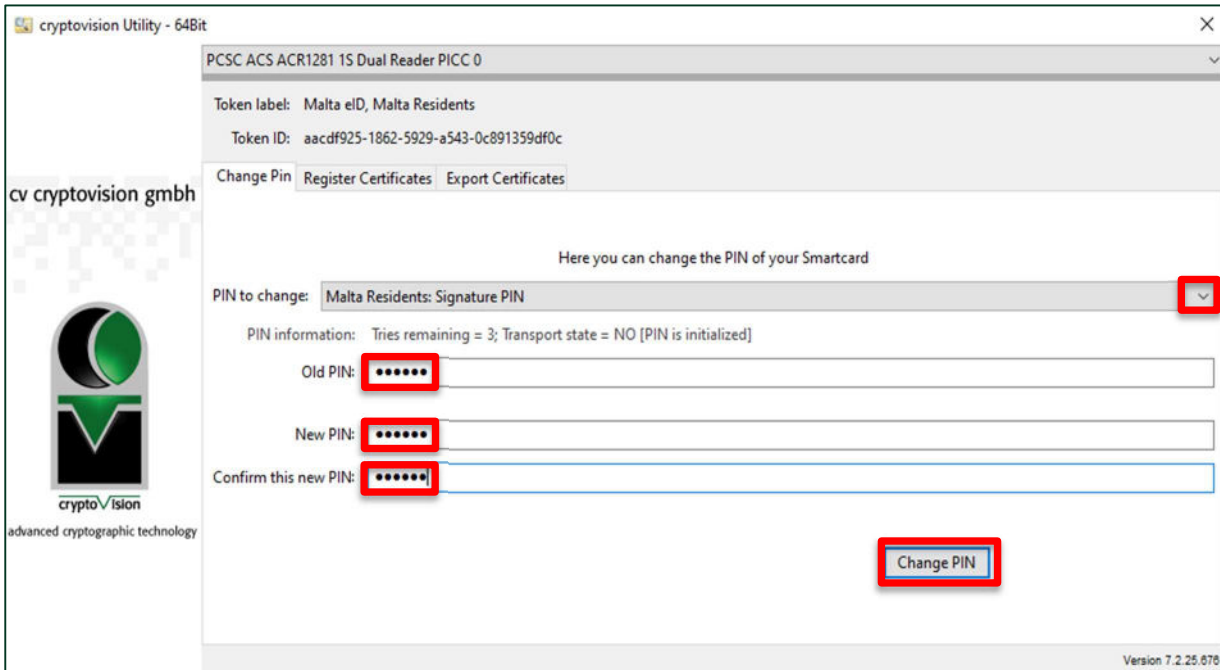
cryptovision Utility - 64Bit

PCSC ACS ACR1281 1S Dual Reader PICC 0

Token label: Malta eID, Malta Residents

Token ID: aacdf925-1862-5929-a543-0c891359df0c

Change Pin | Register Certificates | Export Certificates

cv cryptovision gmbh

Here you can change the PIN of your Smartcard

PIN to change: Malta Residents: Signature PIN

PIN information: Tries remaining = 3; Transport state = NO [PIN is initialized]

Old PIN: ••••••

New PIN: ••••••

Confirm this new PIN: ••••••

cryptoVision

advanced cryptographic technology

Change PIN

Version 7.2.25.676